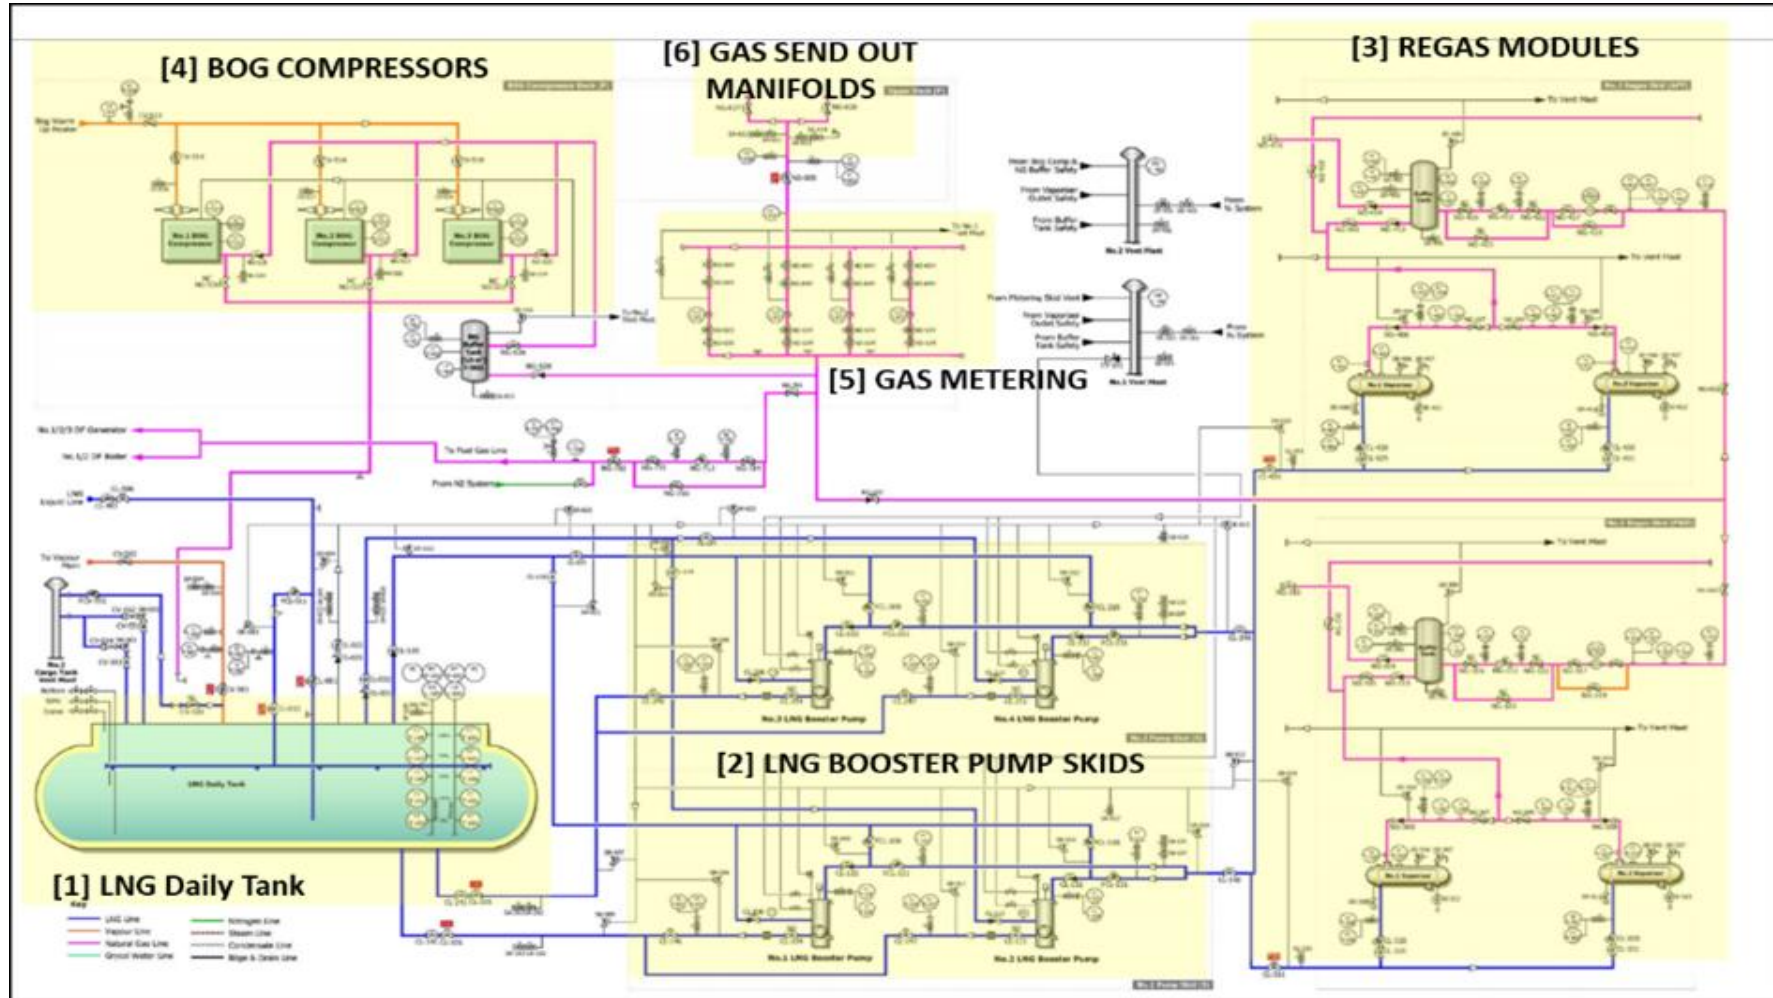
[4] BOG COMPRESSORS

[6] GAS SEND OUT MANIFOLDS

[3] REGAS MODULES

[5] GAS METERING

[2] LNG BOOSTER PUMP SKIDS

[1] LNG Daily Tank

No.1 BOG Compressor

No.2 BOG Compressor

No.3 BOG Compressor

No.2 Vent Mast

No.1 Vent Mast

LNG Daily Tank

No.3 LNG Booster Pump

No.4 LNG Booster Pump

No.1 LNG Booster Pump

No.2 LNG Booster Pump

No.1 Vaporiser

No.2 Vaporiser

To Vent Mast

To Fuel Gas Line

From N2 System

No.1/2/3 DF Generator

No.1/2 DF Boiler

Key

LNG Line

Vapour Line

Natural Gas Line

Glycol Water Line

Nitrogen Line

Steam Line

Condensate Line

Bilge & Drain Line